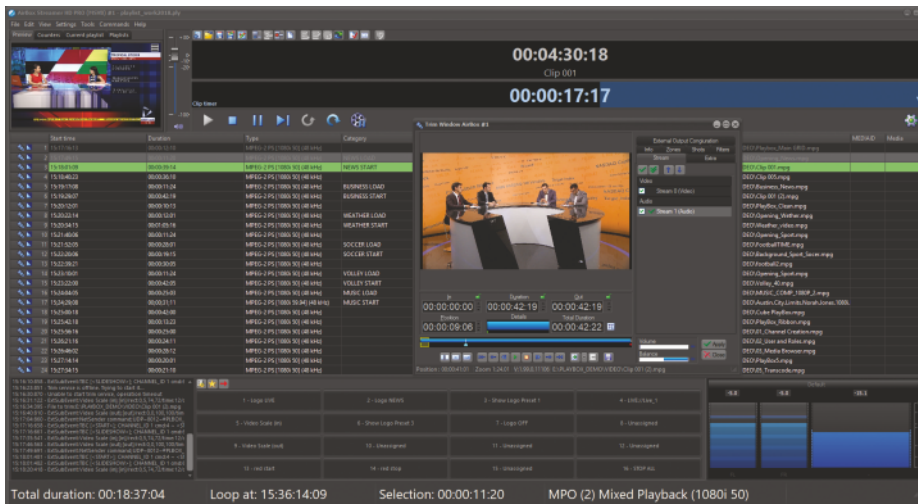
File Edit View Settings Tools Commands Help

Preview Counters Current playlist Playlists

00:04:30:18

Clip 001

Clip timer

00:00:17:17

Start time Duration Type Category

15:18:01:09 00:00:19:14 MPEG-2 PS (1080i 50) (48 kHz) NEWS START

15:18:40:23 MPEG-2 PS (1080i 50) (48 kHz)

15:19:11:08 MPEG-2 PS (1080i 50) (48 kHz) BUSINESS LOAD

15:19:26:07 MPEG-2 PS (1080i 50) (48 kHz) BUSINESS START

15:20:12:01 MPEG-2 PS (1080i 50) (48 kHz)

15:20:22:14 MPEG-2 PS (1080i 50) (48 kHz) WEATHER LOAD

15:20:54:15 MPEG-2 PS (1080i 50) (48 kHz) WEATHER START

15:21:40:06 MPEG-2 PS (1080i 50) (48 kHz)

15:21:52:05 MPEG-2 PS (1080i 50) (48 kHz) SOCCER LOAD

15:22:20:06 MPEG-2 PS (1080i 50) (48 kHz) SOCCER START

15:22:38:21 MPEG-2 PS (1080i 50) (48 kHz)

15:23:10:01 MPEG-2 PS (1080i 50) (48 kHz) VOLLEY LOAD

15:23:22:00 MPEG-2 PS (1080i 50) (48 kHz) VOLLEY START

15:24:04:05 MPEG-2 PS (1080i 50) (48 kHz) MUSIC LOAD

15:24:28:08 MPEG-2 PS (1080i 50) (48 kHz) MUSIC START

Trim Window Airbox #1

External Output Configuration

Stream Extra

Video

Stream 0 (Video)

Audio

Stream 1 (Audio)

In Duration Out

00:00:00:00 00:00:42:19 00:00:42:19

Position Details Total Duration

00:00:09:06 00:00:42:22

Volume

Balance

Apply

Close

DEO\Clip 001.mpg

DEO\Business_News.mpg

DEO\Opening_Wether.mpg

DEO\Weather_video.mpg

DEO\Opening_Sport.mpg

DEO\Football\TIME.mpg

DEO\Background_Sport_Soccer.mpg

DEO\Opening_Sport.mpg

DEO\Volley_40.mpg

DEO\MUSIC_COMP_1080f_2.mpg

DEO\PlayBox_Ribbon.mpg

DEO\01_Channel Creation.mpg

DEO\02_User and Roles.mpg

DEO\03_Media Browser.mpg

DEO\PlayBox3.mpg

DEO\05_Transcode.mpg

1 - Logo LIVE 2 - Logo NEWS 3 - Show Logo Preset 1 4 - LIVE_Live_1

5 - Video Scale (in) 6 - Show Logo Preset 2 7 - Logo OFF 8 - Unassigned

9 - Video Scale (out) 10 - Unassigned 11 - Unassigned 12 - Unassigned

13 - red start 14 - red stop 15 - Unassigned 16 - STOP ALL

Total duration: 00:18:37:04 Loop at: 15:36:14:09 Selection: 00:00:11:20 MPO (2) Mixed Playback (1080i 50)